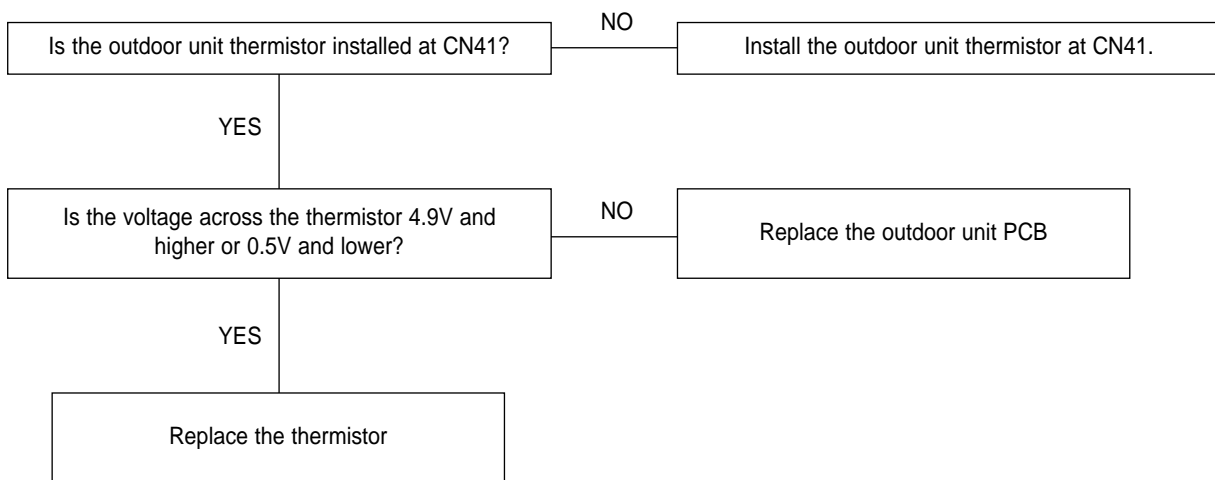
Is the outdoor unit thermistor installed at CN41?

NO

Install the outdoor unit thermistor at CN41.

YES

Is the voltage across the thermistor 4.9V and higher or 0.5V and lower?

NO

Replace the outdoor unit PCB

YES

Replace the thermistor